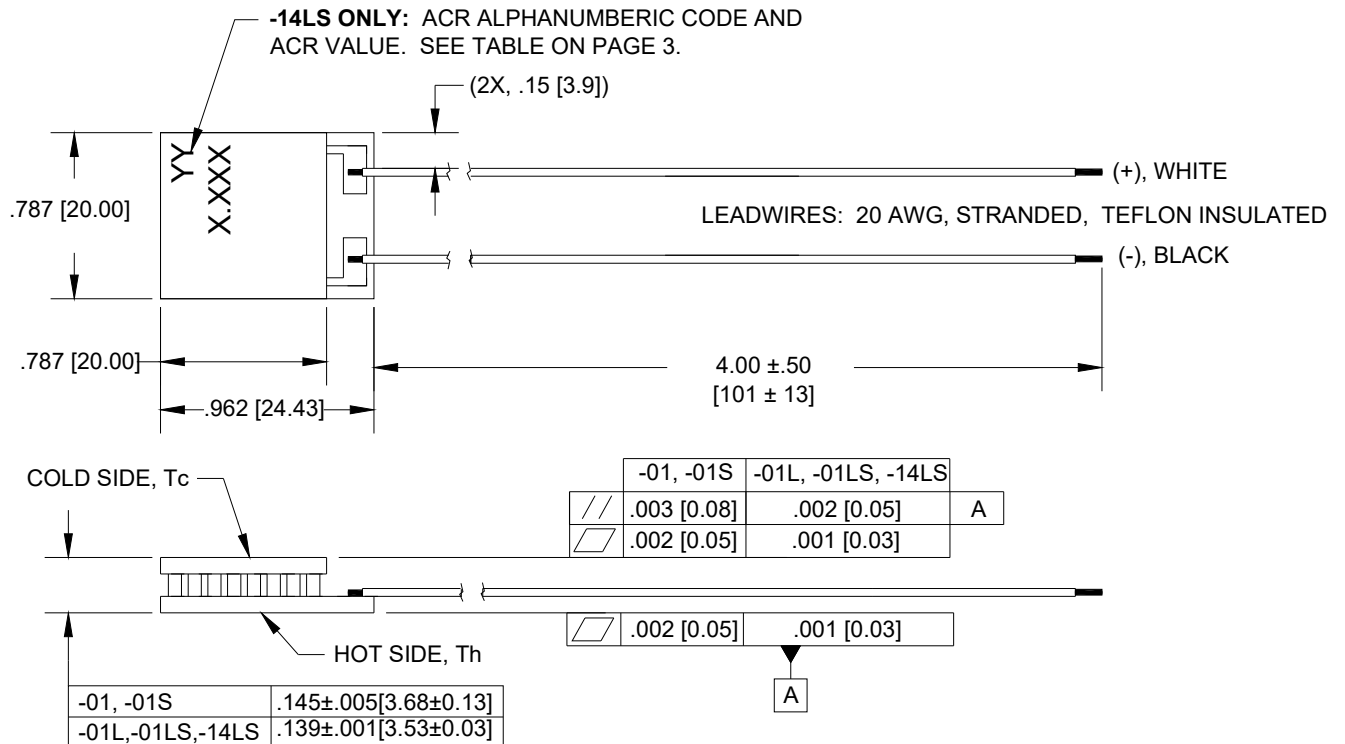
-14LS ONLY: ACR ALPHANUMBERIC CODE AND ACR VALUE. SEE TABLE ON PAGE 3.

(2X, .15 [3.9])

YY
X.XXX

.787 [20.00]

(+), WHITE

LEADWIRES: 20 AWG, STRANDED, TEFLON INSULATED

(-), BLACK

.787 [20.00]

.962 [24.43]

4.00 ±.50
[101 ± 13]

COLD SIDE, Tc

| | -01, -01S | -01L, -01LS, -14LS | |
|---|---|---|---|
| // | .003 [0.08] | .002 [0.05] | A |
| ▱ | .002 [0.05] | .001 [0.03] | |

| ▱ | .002 [0.05] | .001 [0.03] |
|---|---|---|

A

HOT SIDE, Th

| -01, -01S | .145±.005[3.68±0.13] |
|---|---|
| -01L,-01LS,-14LS | .139±.001[3.53±0.03] |